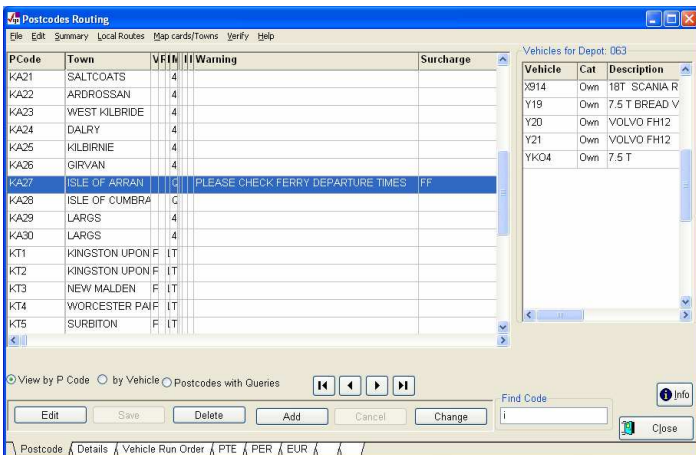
Postcodes Routing

File Edit Summary Local Routes Map cards/Towns Verify Help

| PCode | Town | V | F | N | I | I | Warning | Surcharge |
|---|---|---|---|---|---|---|---|---|
| KA21 | SALTCOATS | | | 4 | | | | |
| KA22 | ARDROSSAN | | | 4 | | | | |
| KA23 | WEST KILBRIDE | | | 4 | | | | |
| KA24 | DALRY | | | 4 | | | | |
| KA25 | KILBIRNIE | | | 4 | | | | |
| KA26 | GIRVAN | | | 4 | | | | |
| KA27 | ISLE OF ARRAN | | | C | | | PLEASE CHECK FERRY DEPARTURE TIMES | FF |
| KA28 | ISLE OF CUMBRA | | | C | | | | |
| KA29 | LARGS | | | 4 | | | | |
| KA30 | LARGS | | | 4 | | | | |
| KT1 | KINGSTON UPON | F | | LT | | | | |
| KT2 | KINGSTON UPON | F | | LT | | | | |
| KT3 | NEW MALDEN | F | | LT | | | | |
| KT4 | WORCESTER PAI | F | | LT | | | | |
| KT5 | SURBITON | F | | LT | | | | |

Vehicles for Depot: 063

| Vehicle | Cat | Description |
|---|---|---|
| X914 | Own | 18T SCANIA R |
| Y19 | Own | 7.5 T BREAD V |
| Y20 | Own | VOLVO FH12 |
| Y21 | Own | VOLVO FH12 |
| YKO4 | Own | 7.5 T |

View by P Code by Vehicle Postcodes with Queries

Edit Save Delete Add Cancel Change

Find Code
i

Info

Close

Postcode Details Vehicle Run Order PTE PER EUR